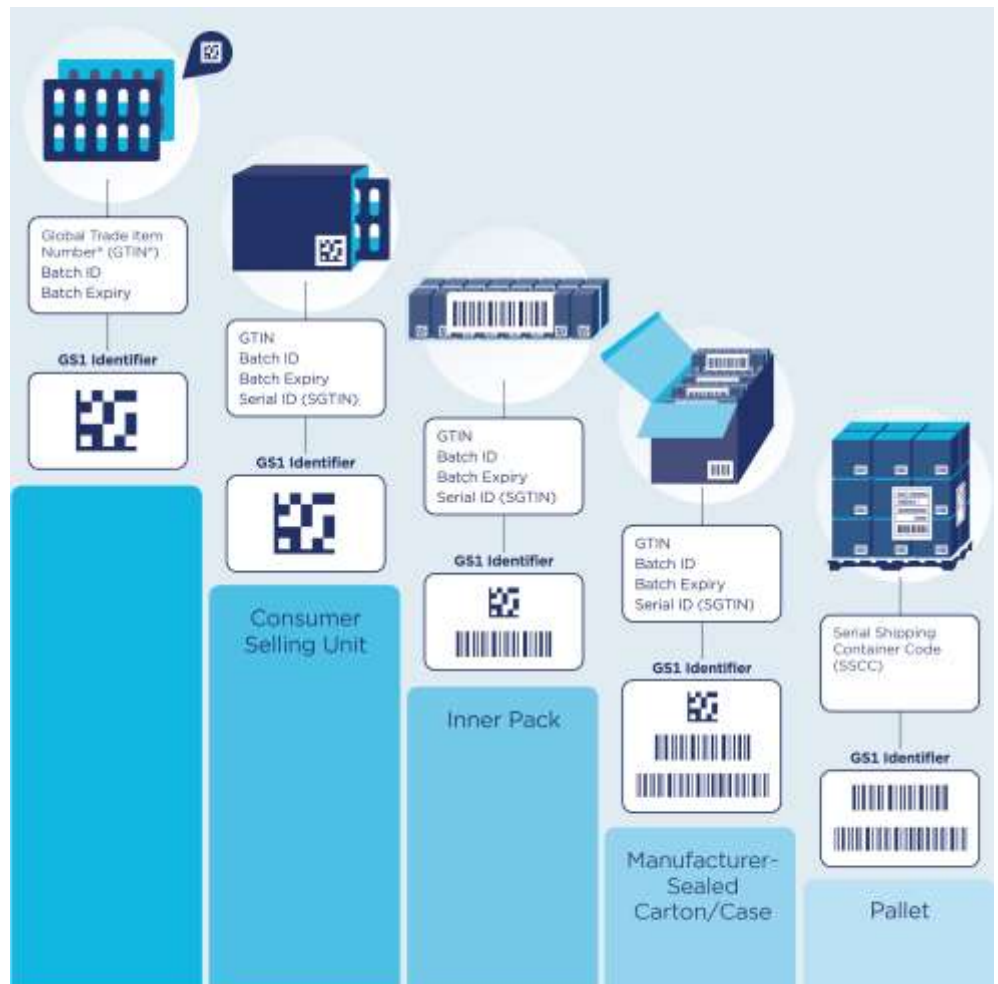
Global Trade Item Number® (GTIN®)
Batch ID
Batch Expiry

GS1 Identifier

GTIN
Batch ID
Batch Expiry
Serial ID (SGTIN)

GS1 Identifier

Consumer Selling Unit

GTIN
Batch ID
Batch Expiry
Serial ID (SGTIN)

GS1 Identifier

Inner Pack

GTIN
Batch ID
Batch Expiry
Serial ID (SGTIN)

GS1 Identifier

Manufacturer-Sealed Carton/Case

Serial Shipping Container Code (SSCC)

GS1 Identifier

Pallet